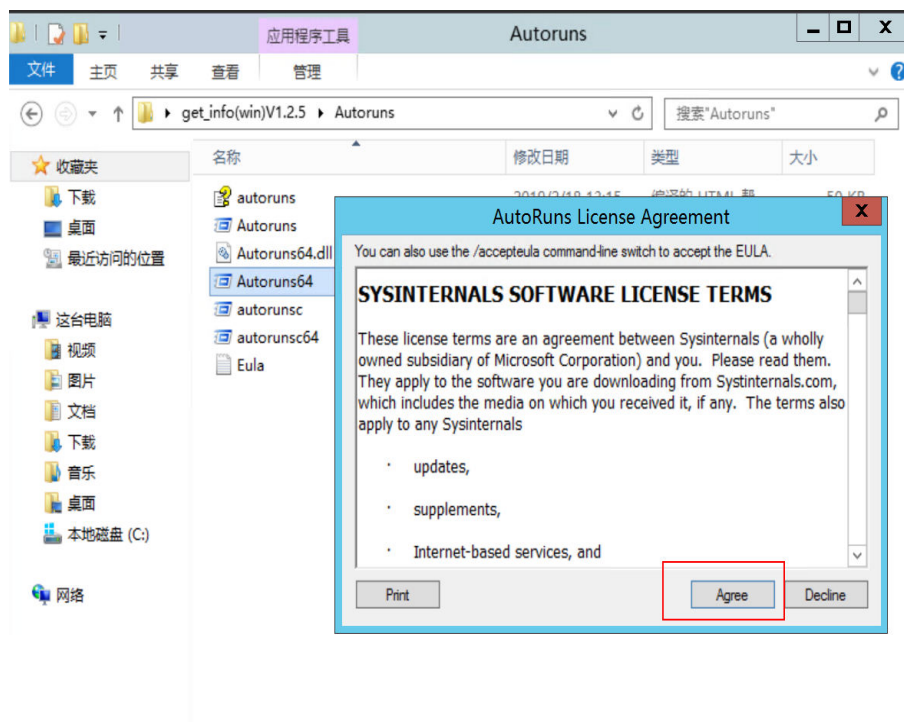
应用程序工具
Autoruns
文件 主页 共享 查看 管理
get_info(win)V1.2.5 ▸ Autoruns
搜索"Autoruns"
收藏夹
下载
桌面
最近访问的位置
这台电脑
视频
图片
文档
下载
音乐
桌面
本地磁盘 (C:)
网络
名称 修改日期 类型 大小
autoruns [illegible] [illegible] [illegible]
Autoruns
Autoruns64.dll
Autoruns64
autorunsc
autorunsc64
Eula

AutoRuns License Agreement
You can also use the /accepteula command-line switch to accept the EULA.

SYSINTERNALS SOFTWARE LICENSE TERMS

These license terms are an agreement between Sysinternals (a wholly owned subsidiary of Microsoft Corporation) and you. Please read them. They apply to the software you are downloading from Systinternals.com, which includes the media on which you received it, if any. The terms also apply to any Sysinternals

· updates,

· supplements,

· Internet-based services, and

Print
Agree
Decline